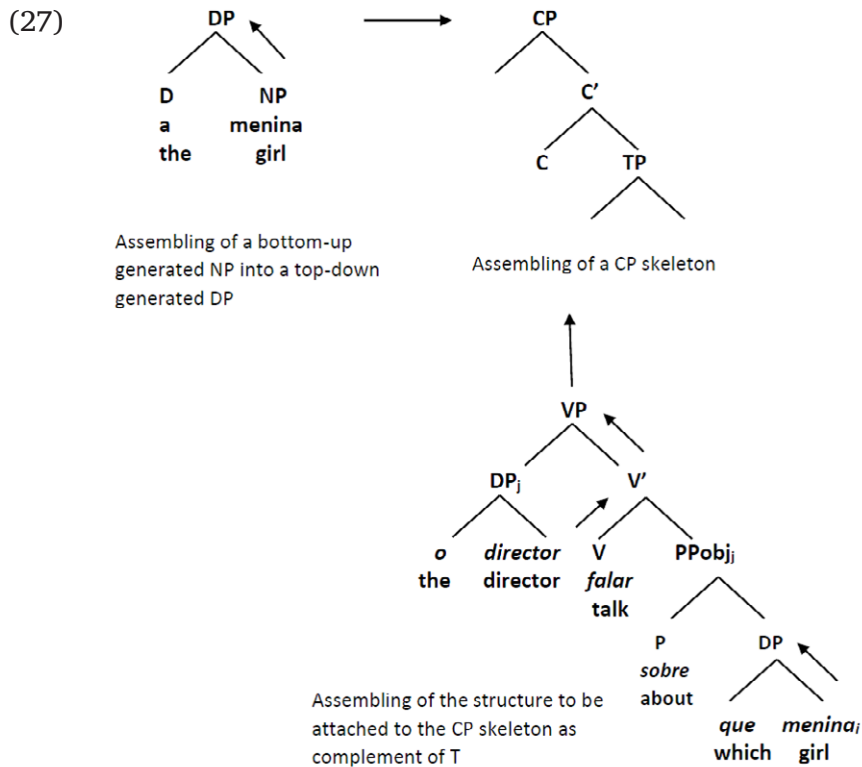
(27)

DP

D
a
the

NP
menina
girl

Assembling of a bottom-up generated NP into a top-down generated DP

CP

C'

C

TP

Assembling of a CP skeleton

VP

$DP_j$

*o*
the

*director*
director

V'

V
*falar*
talk

$PPobj_j$

P
*sobre*
about

DP

*que*
which

*$menina_i$*
girl

Assembling of the structure to be attached to the CP skeleton as complement of T